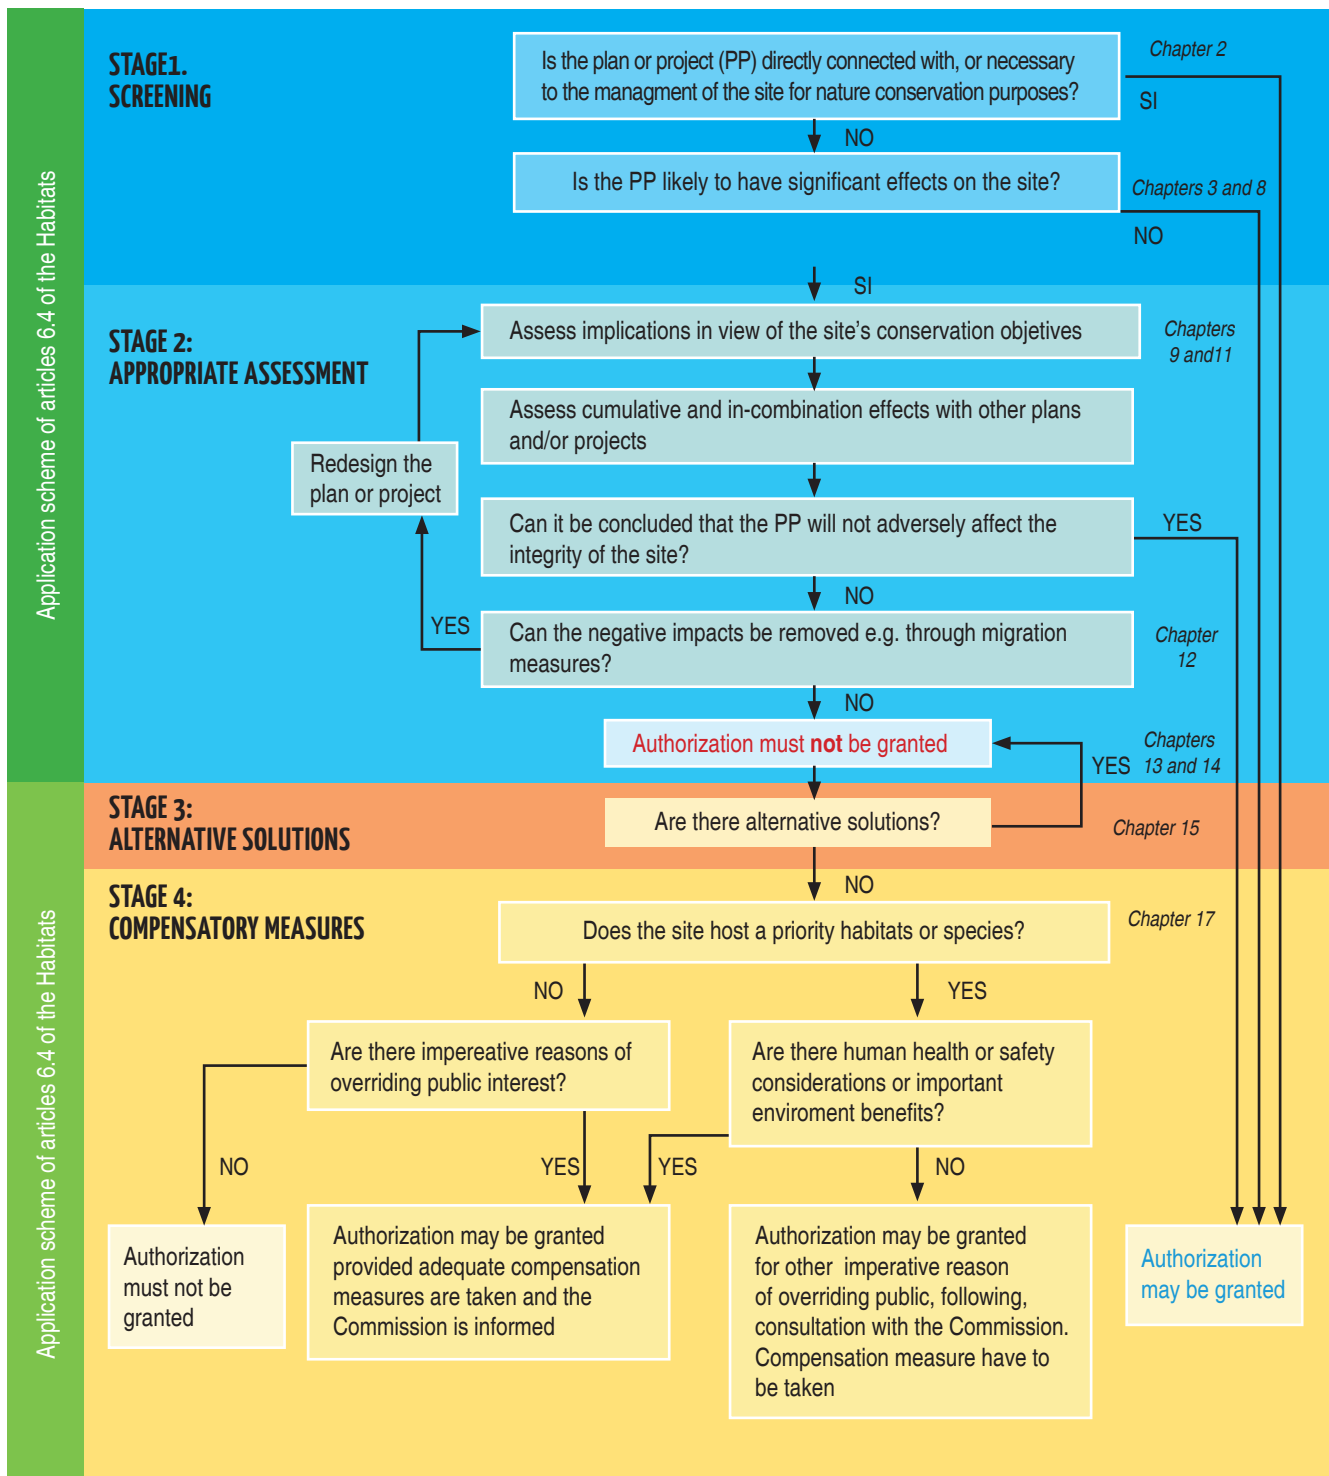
Application scheme of articles 6.4 of the Habitats

STAGE1.
SCREENING

Is the plan or project (PP) directly connected with, or necessary to the managment of the site for nature conservation purposes?

Chapter 2

SI

NO

Is the PP likely to have significant effects on the site?

Chapters 3 and 8

NO

SI

STAGE 2:
APPROPRIATE ASSESSMENT

Assess implications in view of the site's conservation objetives

Chapters 9 and11

Assess cumulative and in-combination effects with other plans and/or projects

Redesign the plan or project

Can it be concluded that the PP will not adversely affect the integrity of the site?

YES

NO

YES

Can the negative impacts be removed e.g. through migration measures?

Chapter 12

NO

Authorization must **not** be granted

YES

Chapters 13 and 14

Application scheme of articles 6.4 of the Habitats

STAGE 3:
ALTERNATIVE SOLUTIONS

Are there alternative solutions?

Chapter 15

NO

STAGE 4:
COMPENSATORY MEASURES

Does the site host a priority habitats or species?

Chapter 17

NO

YES

Are there impereative reasons of overriding public interest?

Are there human health or safety considerations or important enviroment benefits?

NO

YES

YES

NO

Authorization must not be granted

Authorization may be granted provided adequate compensation measures are taken and the Commission is informed

Authorization may be granted for other imperative reason of overriding public, following, consultation with the Commission. Compensation measure have to be taken

Authorization may be granted